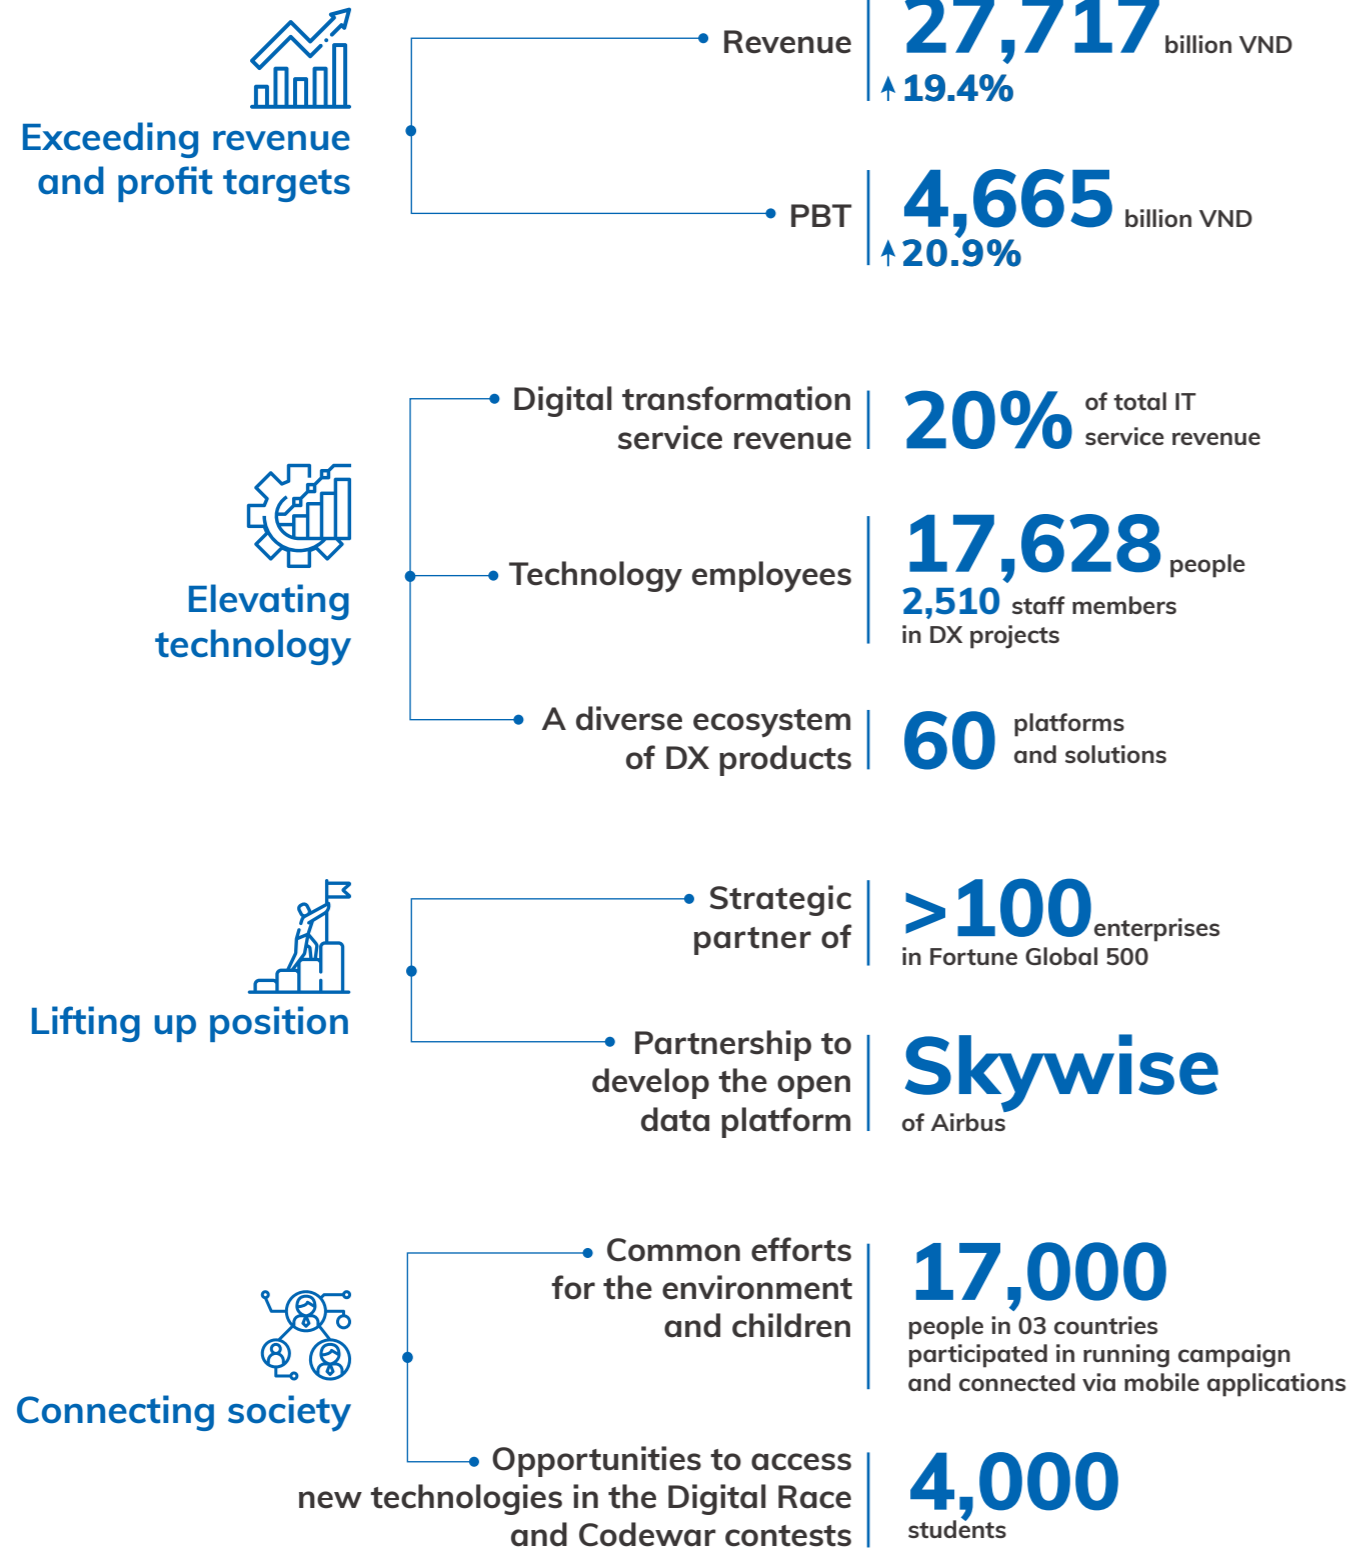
Exceeding revenue and profit targets

Revenue

27,717 billion VND

19.4%

PBT

4,665 billion VND

20.9%

Elevating technology

Digital transformation service revenue

20% of total IT service revenue

Technology employees

17,628 people

2,510 staff members in DX projects

A diverse ecosystem of DX products

60 platforms and solutions

Lifting up position

Strategic partner of

>100 enterprises in Fortune Global 500

Partnership to develop the open data platform

Skywise of Airbus

Connecting society

Common efforts for the environment and children

17,000 people in 03 countries participated in running campaign and connected via mobile applications

Opportunities to access new technologies in the Digital Race and Codewar contests

4,000 students